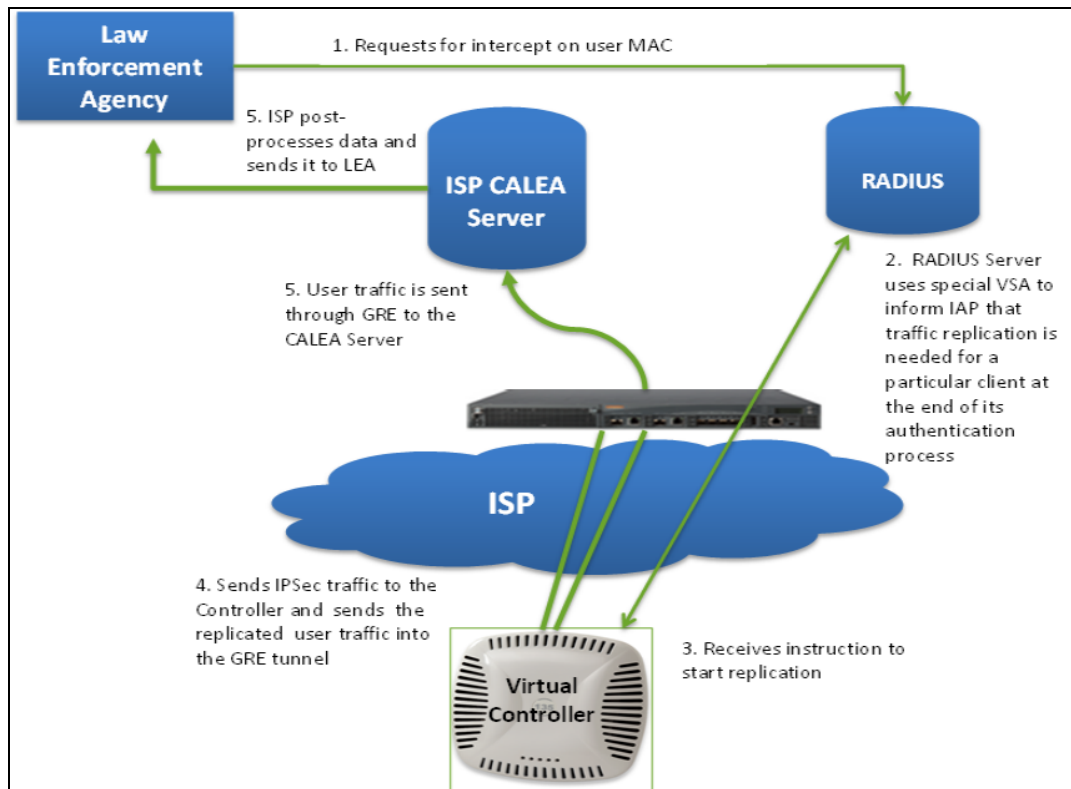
Law Enforcement Agency

1. Requests for intercept on user MAC

5. ISP post-processes data and sends it to LEA

ISP CALEA Server

RADIUS

2. RADIUS Server uses special VSA to inform IAP that traffic replication is needed for a particular client at the end of its authentication process

5. User traffic is sent through GRE to the CALEA Server

ISP

4. Sends IPSec traffic to the Controller and sends the replicated user traffic into the GRE tunnel

3. Receives instruction to start replication

Virtual Controller